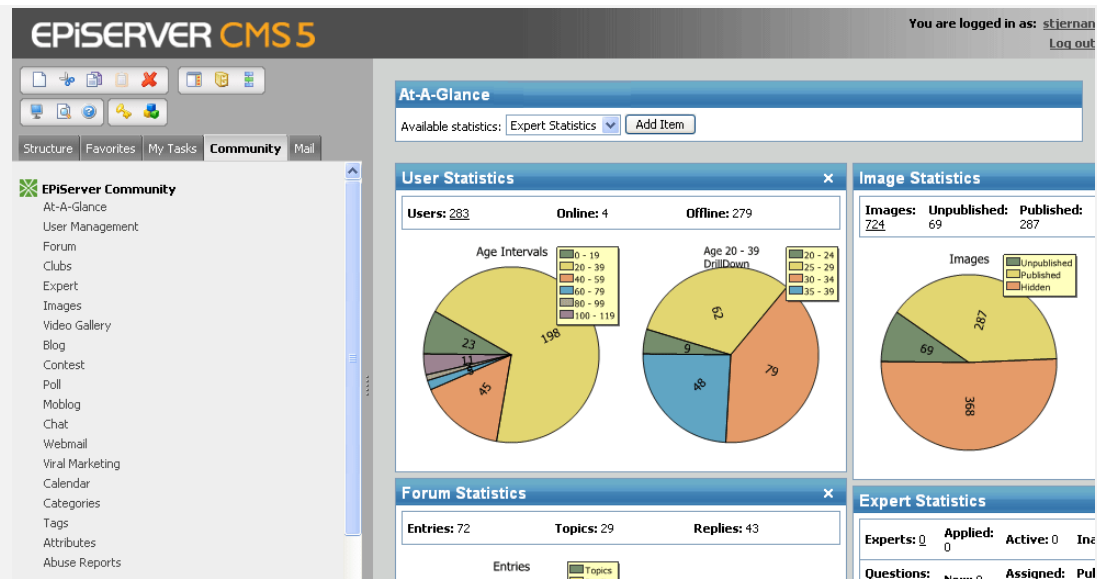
EPiSERVER CMS 5

You are logged in as: stjernan
Log out

Structure | Favorites | My Tasks | Community | Mail

EPiServer Community
At-A-Glance
User Management
Forum
Clubs
Expert
Images
Video Gallery
Blog
Contest
Poll
Moblog
Chat
Webmail
Viral Marketing
Calendar
Categories
Tags
Attributes
Abuse Reports

At-A-Glance
Available statistics: Expert Statistics | Add Item

User Statistics
Users: 283 Online: 4 Offline: 279

Age Intervals
0 - 19
20 - 39
40 - 59
60 - 79
80 - 99
100 - 119
198
23
11
4
45

Age 20 - 39 DrillDown
20 - 24
25 - 29
30 - 34
35 - 39
62
9
48
79

Image Statistics
Images: 724 Unpublished: 69 Published: 287

Images
Unpublished
Published
Hidden
287
69
368

Forum Statistics
Entries: 72 Topics: 29 Replies: 43
Entries
Topics

Expert Statistics
Experts: 0 Applied: 0 Active: 0 Ina
Questions: New: 0 Assigned: Pul